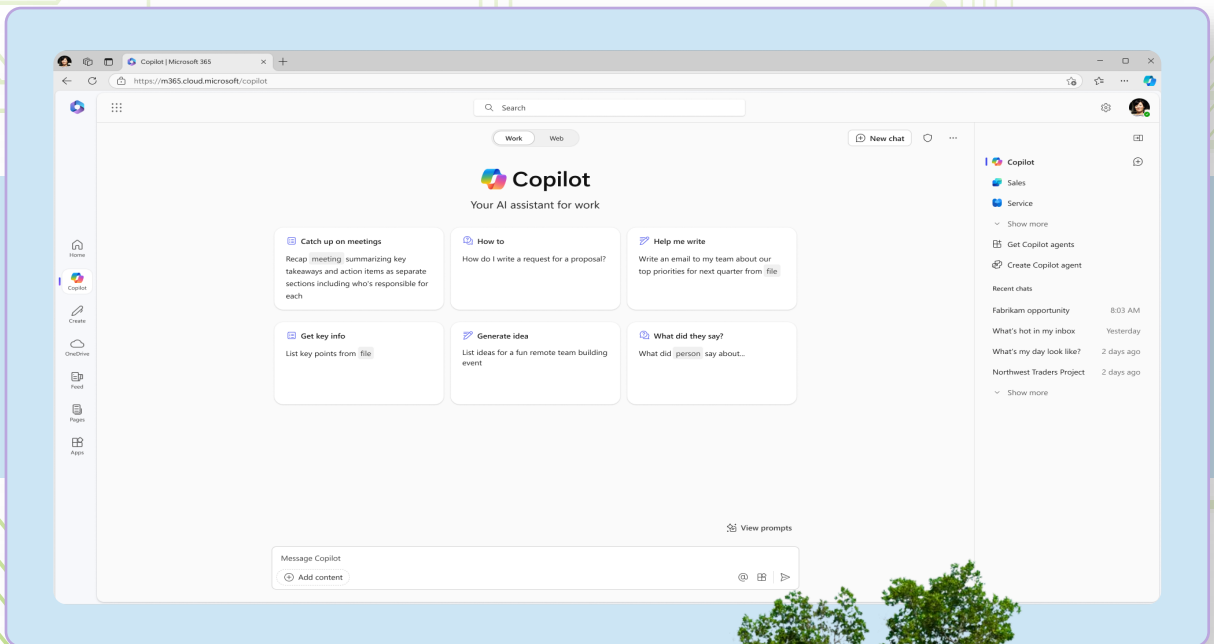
Copilot | Microsoft 365

https://m365.cloud.microsoft/copilot

Search

Work Web

New chat

Copilot

Your AI assistant for work

Catch up on meetings
Recap meeting summarizing key takeaways and action items as separate sections including who's responsible for each

How to
How do I write a request for a proposal?

Help me write
Write an email to my team about our top priorities for next quarter from file

Get key info
List key points from file

Generate idea
List ideas for a fun remote team building event

What did they say?
What did person say about...

View prompts

Message Copilot
Add content

Home
Copilot
Create
OneDrive
Feed
Pages
Apps

Copilot
Sales
Service
Show more
Get Copilot agents
Create Copilot agent

Recent chats
Fabrikam opportunity 8:03 AM
What's hot in my inbox Yesterday
What's my day look like? 2 days ago
Northwest Traders Project 2 days ago
Show more